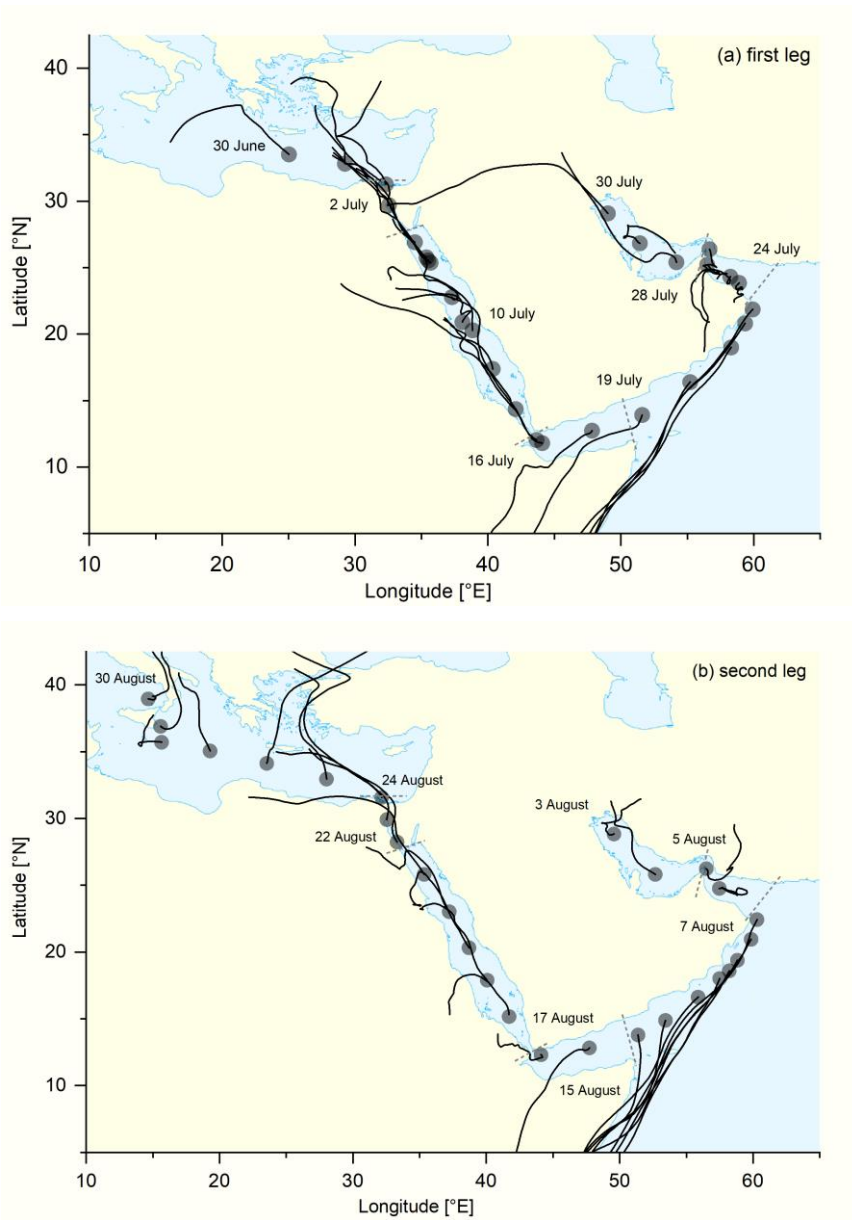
(a) first leg

40
30
20
10

Latitude [°N]

30 June
2 July
10 July
16 July
19 July
30 July
28 July
24 July

10 20 30 40 50 60

Longitude [°E]

(b) second leg

40
30
20
10

Latitude [°N]

30 August
24 August
22 August
17 August
15 August
3 August
5 August
7 August

10 20 30 40 50 60

Longitude [°E]